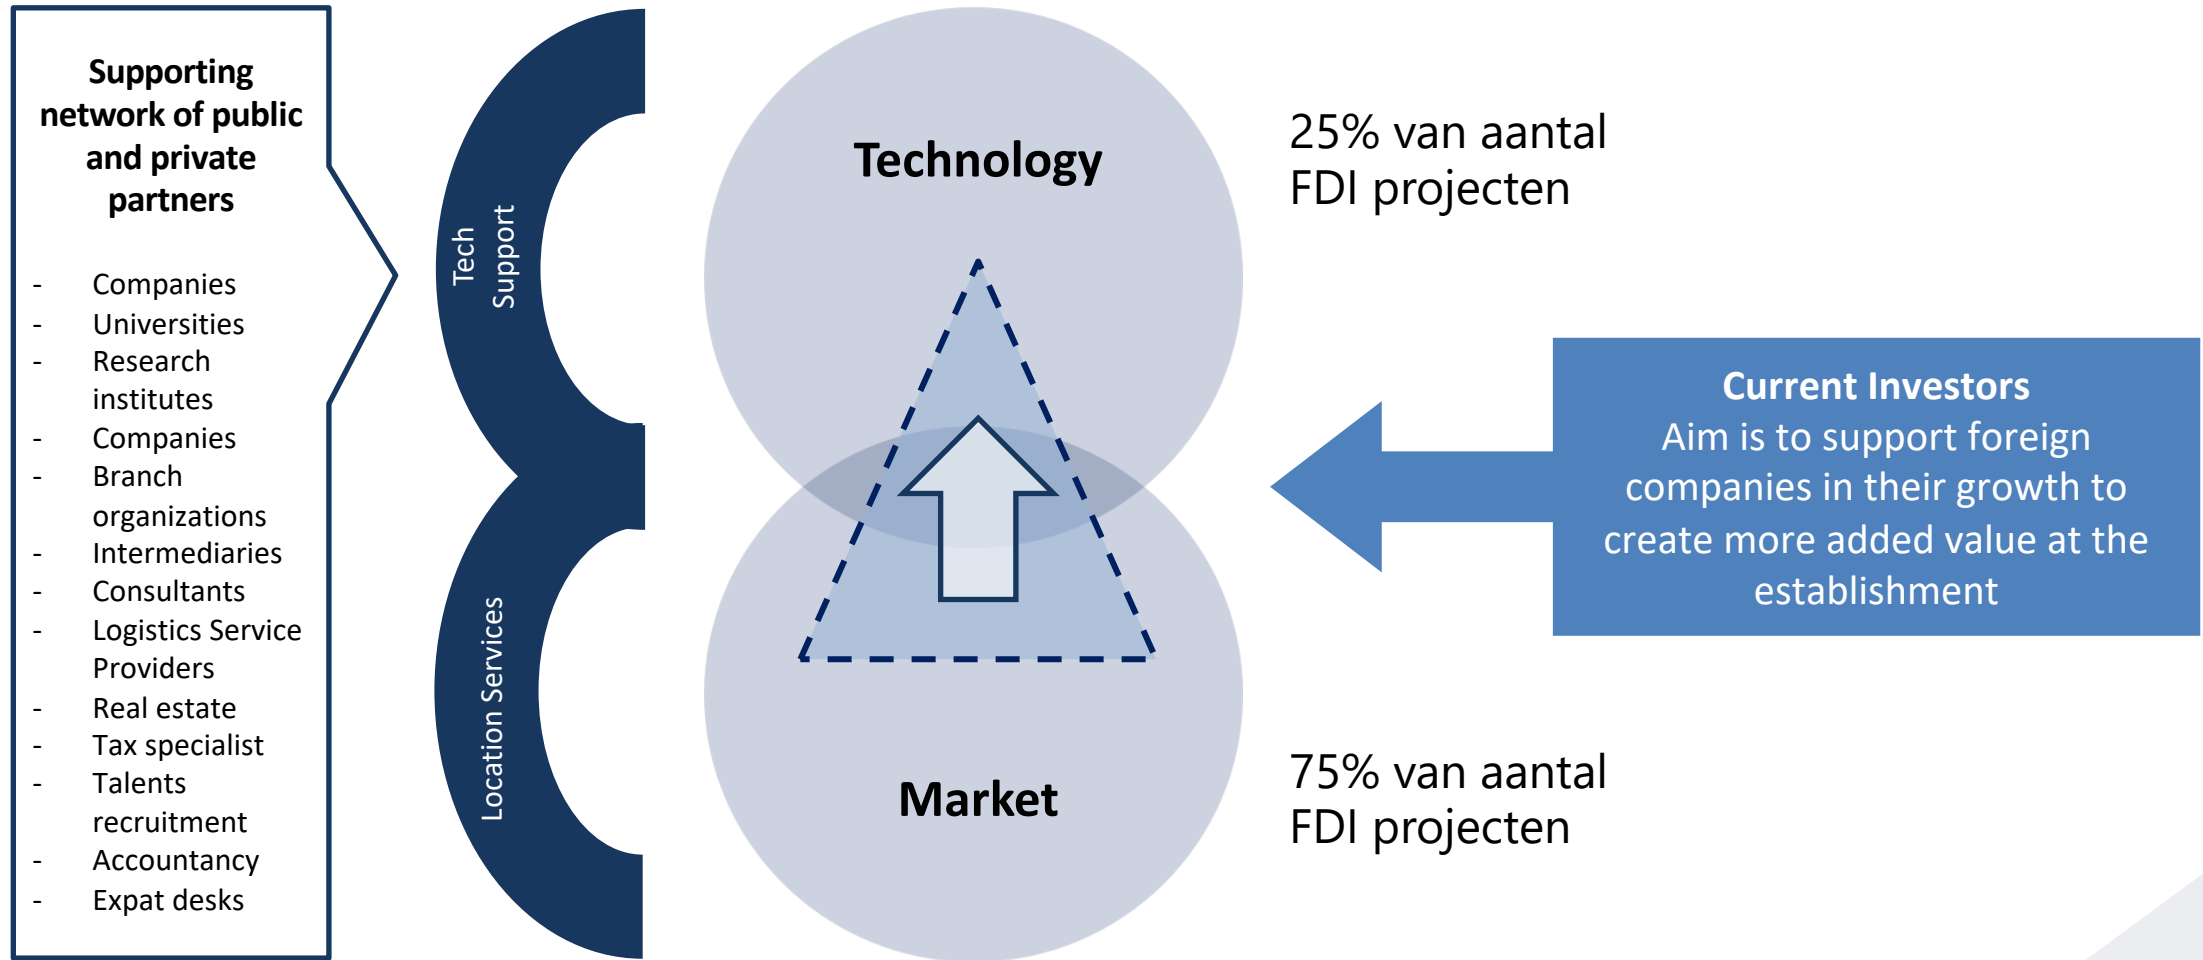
Supporting network of public and private partners

- Companies
- Universities
- Research institutes
- Companies
- Branch organizations
- Intermediaries
- Consultants
- Logistics Service Providers
- Real estate
- Tax specialist
- Talents recruitment
- Accountancy
- Expat desks

Tech Support

Location Services

Technology

Market

25% van aantal FDI projecten

75% van aantal FDI projecten

Current Investors
Aim is to support foreign companies in their growth to create more added value at the establishment